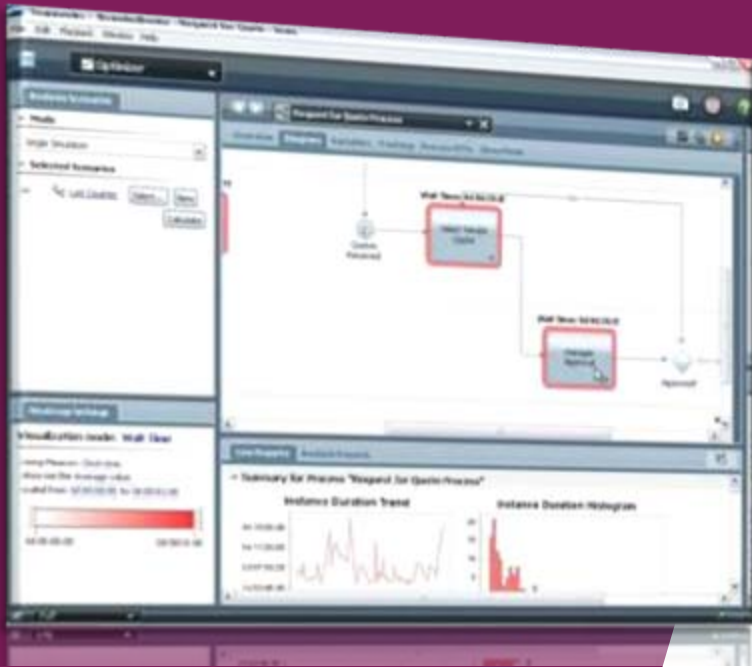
File Edit Playback Window Help

Optimizer

Analysis Scenarios

Mode

Single Simulation

Selected Scenarios

Last Cou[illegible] Select... New

Calculate

Respond for Quote Process

Overview Diagram Variables Tracking Process KPIs Simulation

Quote Received

Wait Time: 00:00:00:00

Obtain Vendor Quote

Wait Time: 00:00:00:00

Manager Approval

Approved

Visualization Settings

Visualization mode: Wait Time

Live Reports Analysis Reports

Summary for Process "Respond for Quote Process"

Instance Duration Trend

Instance Duration Histogram

00:00:00:00

00:00:00:00